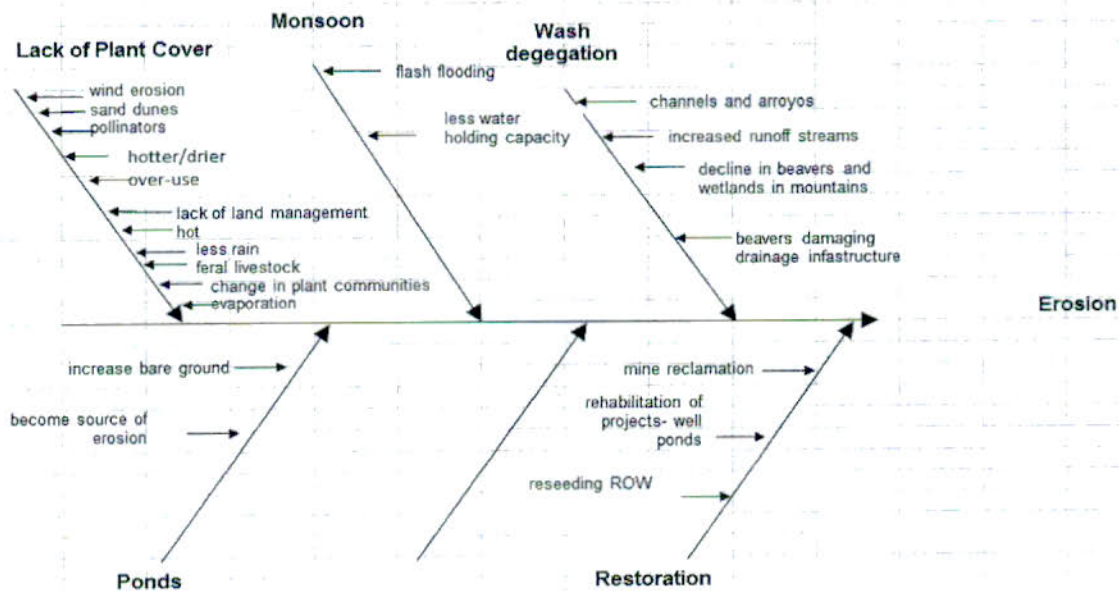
Lack of Plant Cover

wind erosion
sand dunes
pollinators
hotter/drier
over-use
lack of land management
hot
less rain
feral livestock
change in plant communities
evaporation

Monsoon

flash flooding
less water holding capacity

Wash degegation

channels and arroyos
increased runoff streams
decline in beavers and wetlands in mountains
beavers damaging drainage infastructure

Erosion

increase bare ground
become source of erosion

Ponds

mine reclamation
rehabilitation of projects- well ponds
reseeding ROW

Restoration